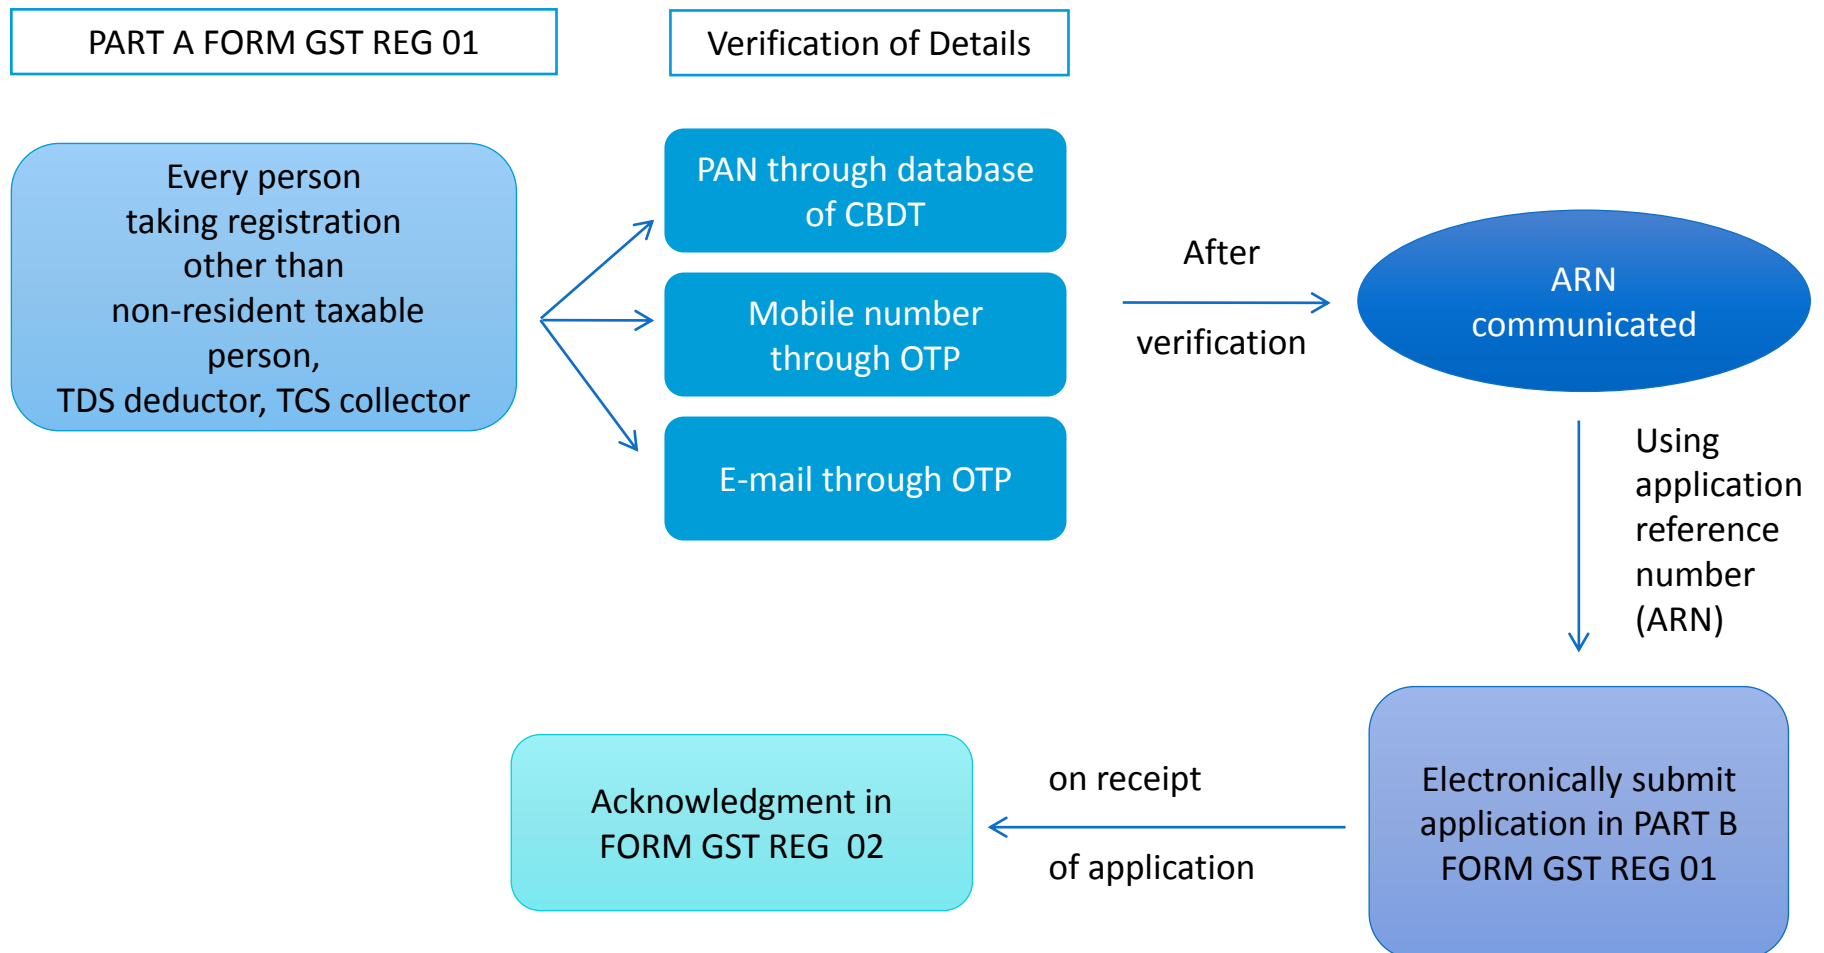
PART A FORM GST REG 01

Verification of Details

Every person taking registration other than non-resident taxable person, TDS deductor, TCS collector

PAN through database of CBDT

Mobile number through OTP

E-mail through OTP

After

verification

ARN communicated

Using application reference number (ARN)

Electronically submit application in PART B FORM GST REG 01

on receipt

of application

Acknowledgment in FORM GST REG 02